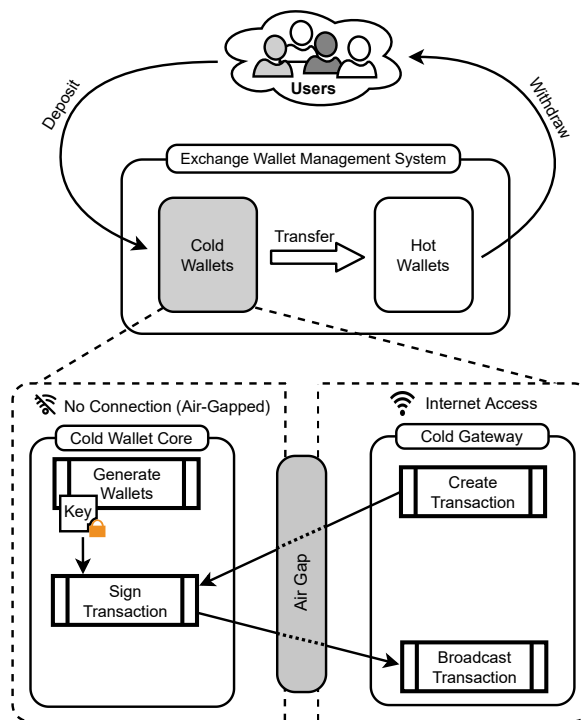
Users

Deposit

Withdraw

Exchange Wallet Management System

Cold Wallets

Transfer

Hot Wallets

No Connection (Air-Gapped)

Internet Access

Cold Wallet Core

Generate Wallets

Key

Sign Transaction

Air Gap

Cold Gateway

Create Transaction

Broadcast Transaction